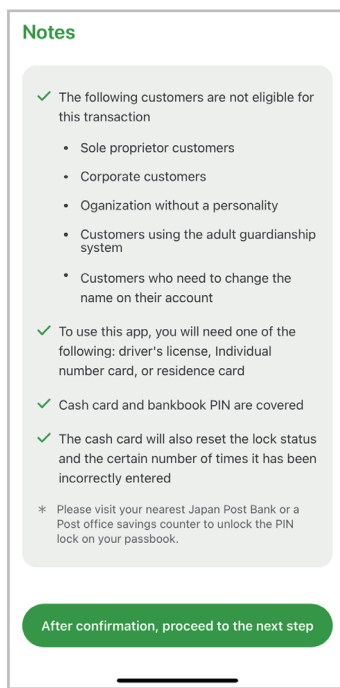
Notes

✓ The following customers are not eligible for this transaction

• Sole proprietor customers
• Corporate customers
• Oganization without a personality
• Customers using the adult guardianship system
• Customers who need to change the name on their account

✓ To use this app, you will need one of the following: driver's license, Individual number card, or residence card

✓ Cash card and bankbook PIN are covered

✓ The cash card will also reset the lock status and the certain number of times it has been incorrectly entered

* Please visit your nearest Japan Post Bank or a Post office savings counter to unlock the PIN lock on your passbook.

After confirmation, proceed to the next step